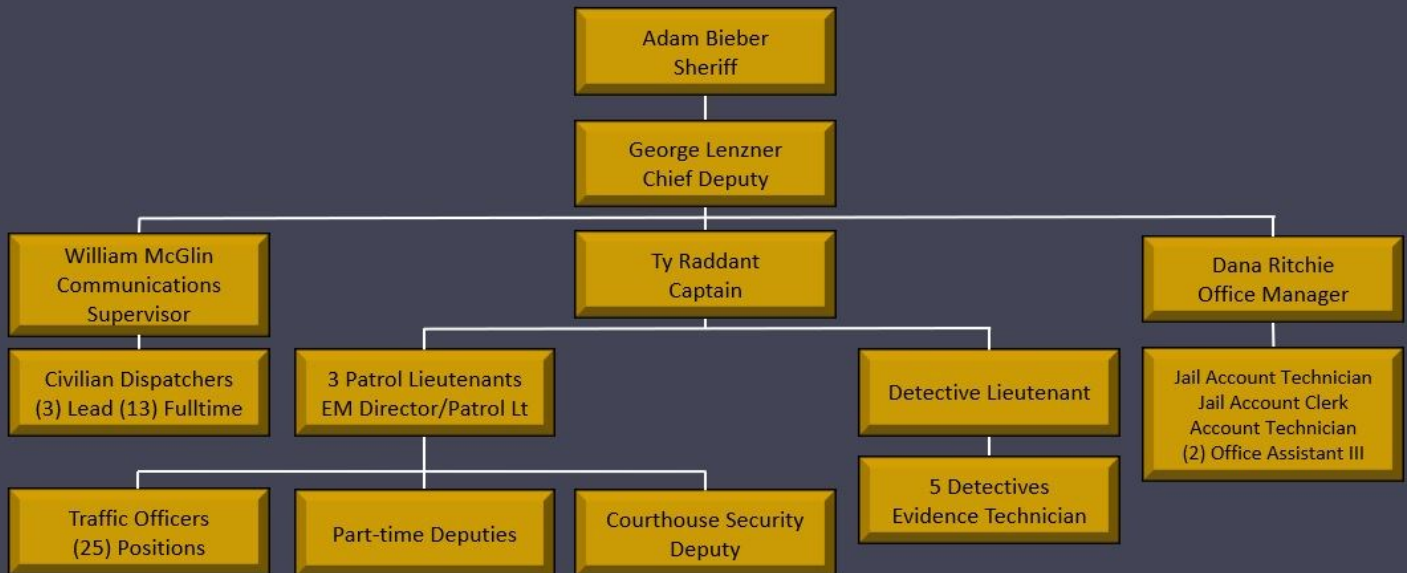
Adam Bieber
Sheriff

George Lenzner
Chief Deputy

William McGlin
Communications
Supervisor

Ty Raddant
Captain

Dana Ritchie
Office Manager

Civilian Dispatchers
(3) Lead (13) Fulltime

3 Patrol Lieutenants
EM Director/Patrol Lt

Detective Lieutenant

Jail Account Technician
Jail Account Clerk
Account Technician
(2) Office Assistant III

5 Detectives
Evidence Technician

Traffic Officers
(25) Positions

Part-time Deputies

Courthouse Security
Deputy